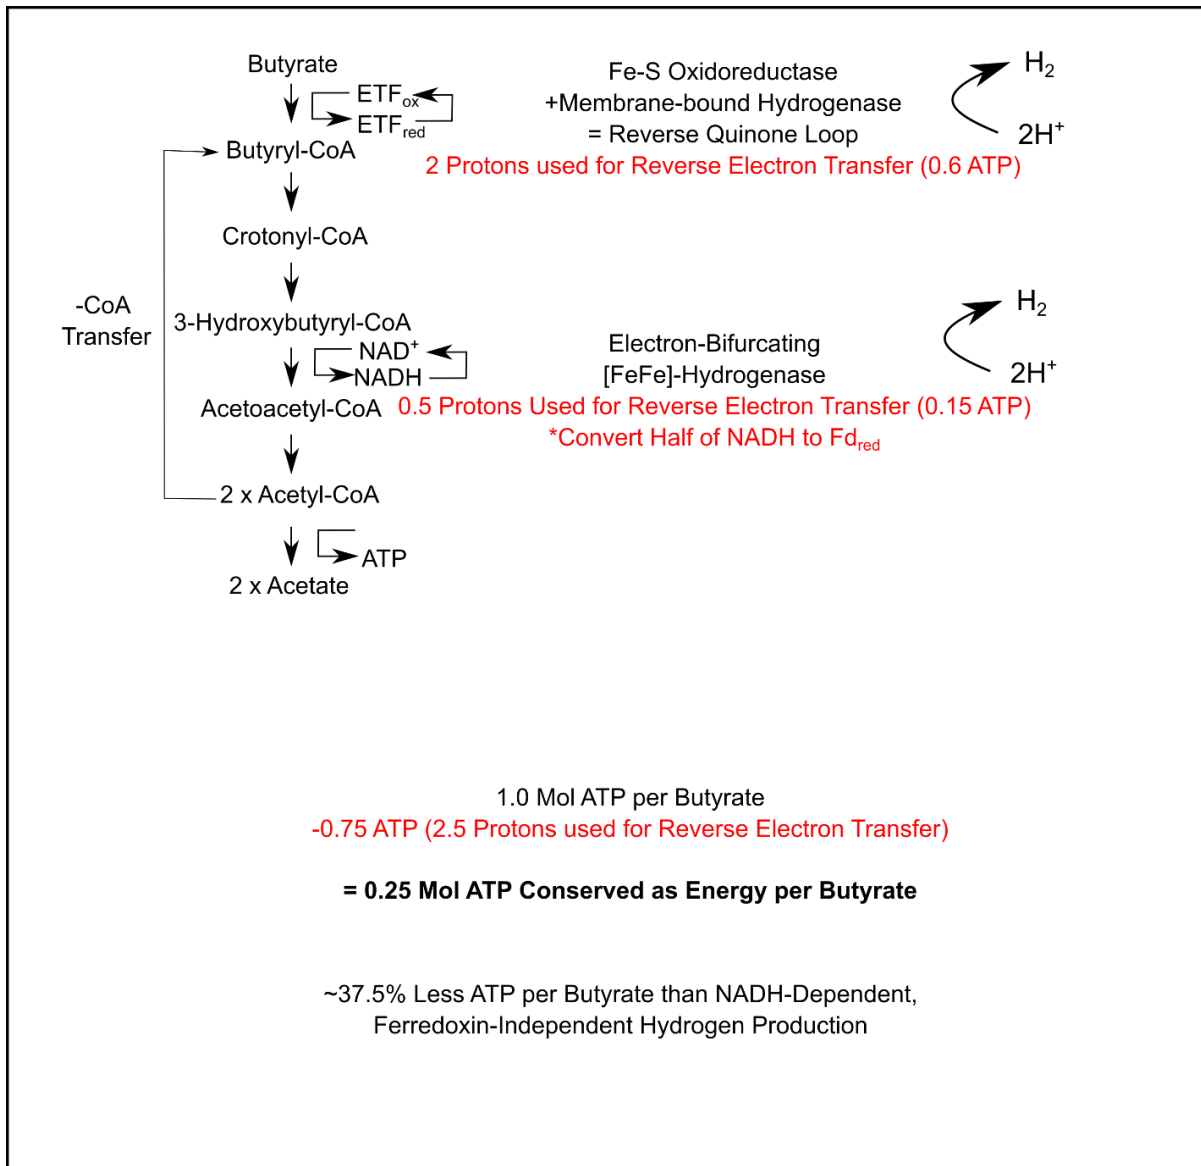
Butyrate

$ETF_{ox}$
$ETF_{red}$

Butyryl-CoA

Fe-S Oxidoreductase
+Membrane-bound Hydrogenase
= Reverse Quinone Loop

$H_2$
$2H^+$

2 Protons used for Reverse Electron Transfer (0.6 ATP)

Crotonyl-CoA

-CoA
Transfer

3-Hydroxybutyryl-CoA

$NAD^+$
NADH

Electron-Bifurcating
[FeFe]-Hydrogenase

$H_2$
$2H^+$

Acetoacetyl-CoA

0.5 Protons Used for Reverse Electron Transfer (0.15 ATP)
*Convert Half of NADH to $Fd_{red}$

2 x Acetyl-CoA

ATP

2 x Acetate

1.0 Mol ATP per Butyrate
-0.75 ATP (2.5 Protons used for Reverse Electron Transfer)

= 0.25 Mol ATP Conserved as Energy per Butyrate

~37.5% Less ATP per Butyrate than NADH-Dependent, Ferredoxin-Independent Hydrogen Production